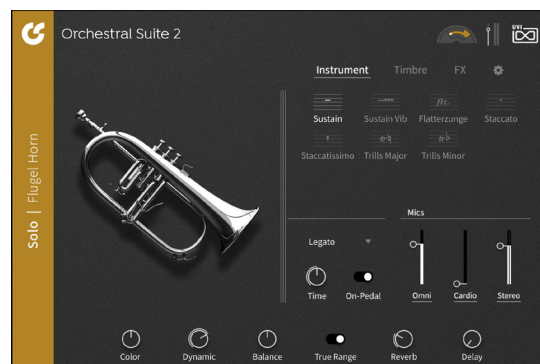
Orchestral Suite 2

UVI

Instrument
Timbre
FX

Sustain
Sustain Vib
Flatterzunge
Staccato
Staccatissimo
Trills Major
Trills Minor

Solo | Flugel Horn

Mics

Legato

Time
On-Pedal

Omni
Cardio
Stereo

Color
Dynamic
Balance
True Range
Reverb
Delay